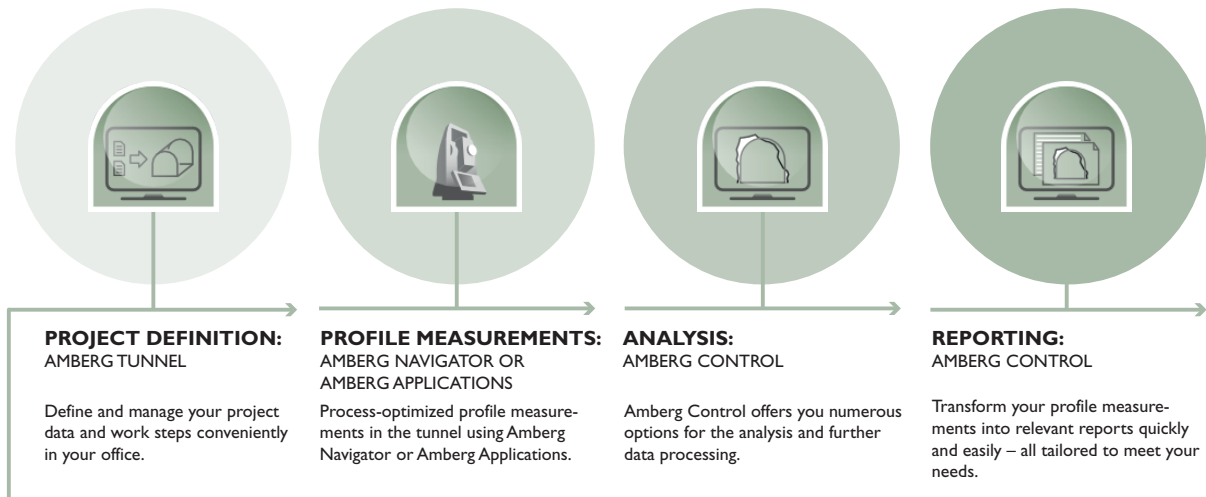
PROJECT DEFINITION:
AMBERG TUNNEL

Define and manage your project data and work steps conveniently in your office.

PROFILE MEASUREMENTS:
AMBERG NAVIGATOR OR AMBERG APPLICATIONS

Process-optimized profile measurements in the tunnel using Amberg Navigator or Amberg Applications.

ANALYSIS:
AMBERG CONTROL

Amberg Control offers you numerous options for the analysis and further data processing.

REPORTING:
AMBERG CONTROL

Transform your profile measurements into relevant reports quickly and easily – all tailored to meet your needs.